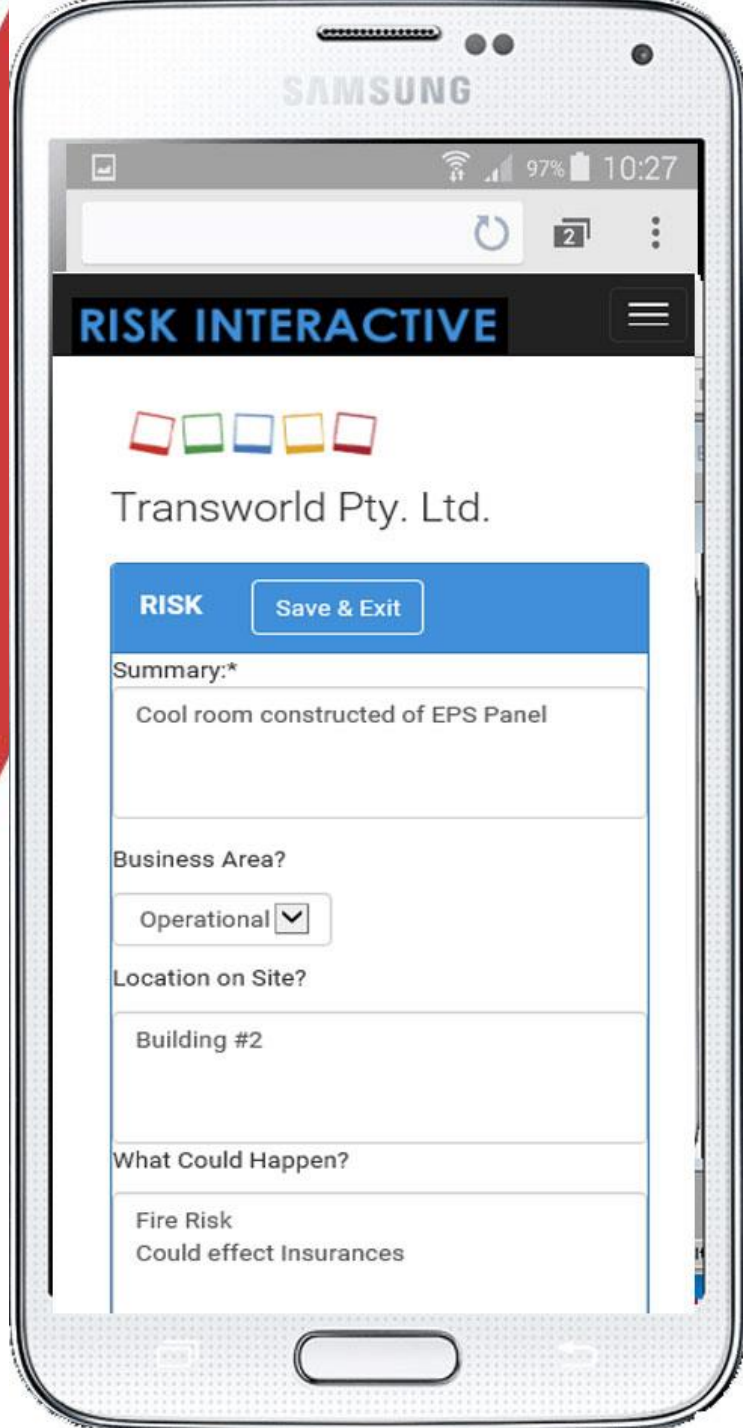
SAMSUNG

97% 10:27

2

RISK INTERACTIVE

Transworld Pty. Ltd.

RISK

Save & Exit

Summary:*

Cool room constructed of EPS Panel

Business Area?

Operational

Location on Site?

Building #2

What Could Happen?

Fire Risk
Could effect Insurances